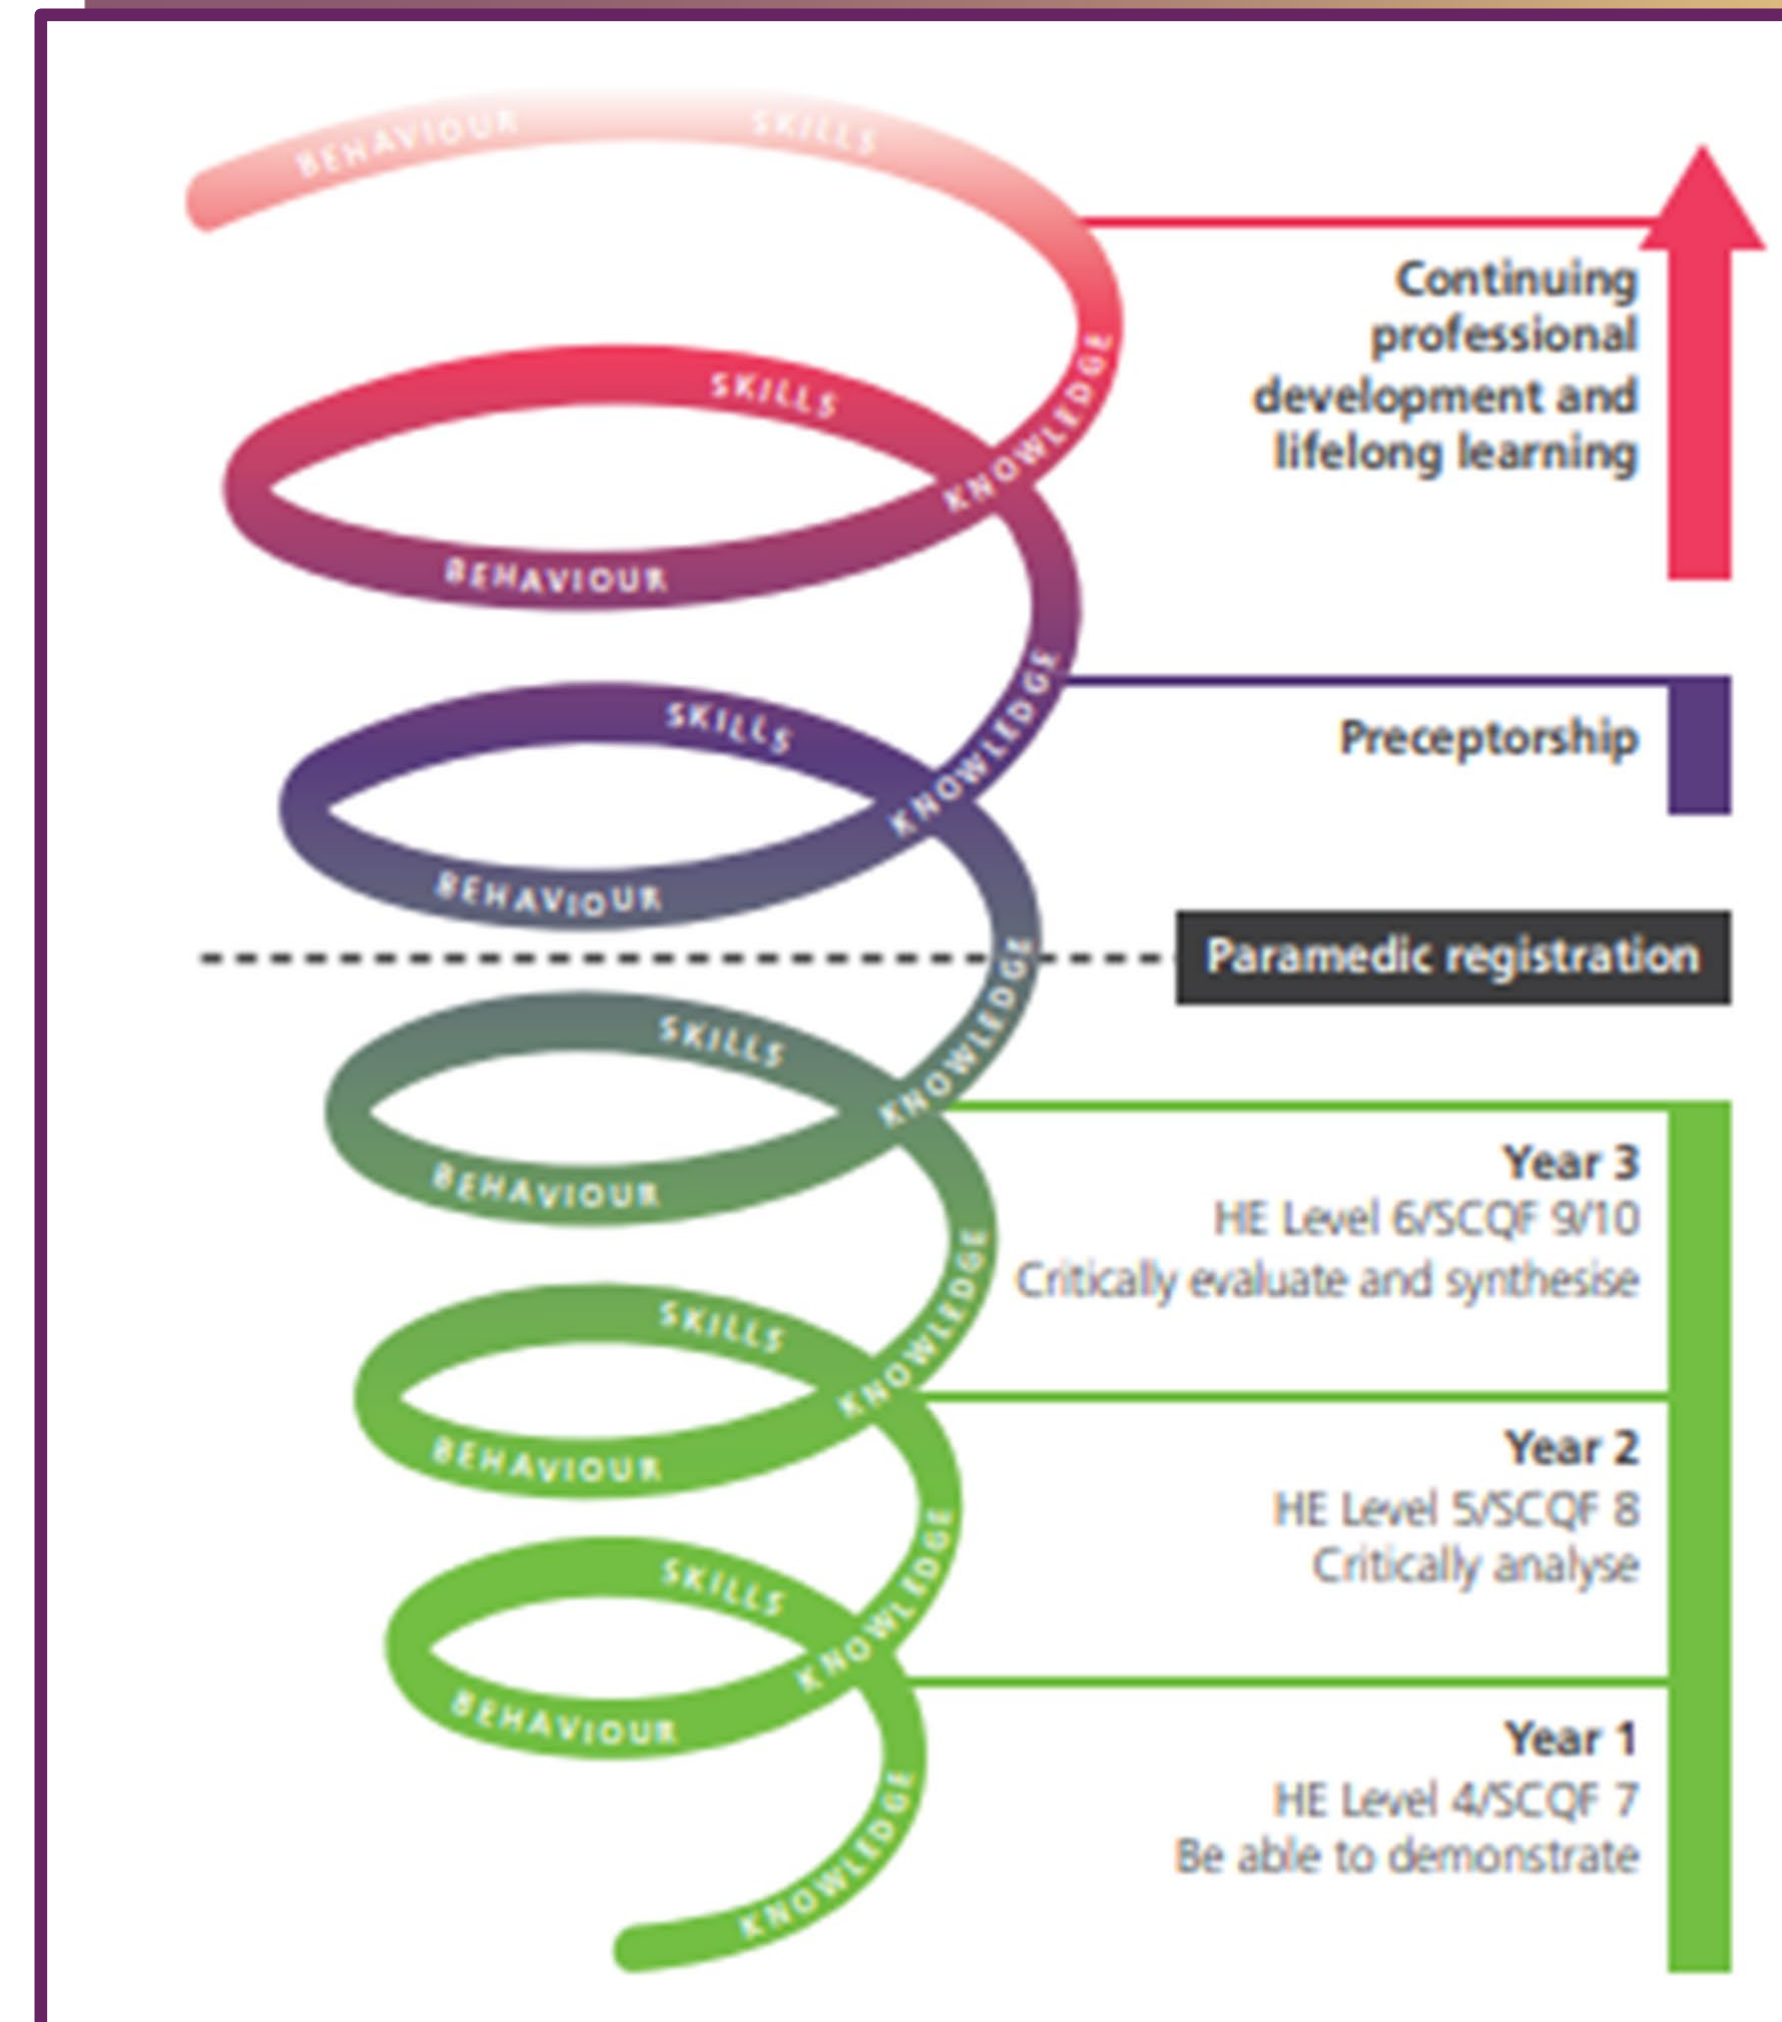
BEHAVIOUR SKILLS

KNOWLEDGE

SKILLS

KNOWLEDGE

BEHAVIOUR

KNOWLEDGE

SKILLS

KNOWLEDGE

BEHAVIOUR

KNOWLEDGE

SKILLS

KNOWLEDGE

BEHAVIOUR

KNOWLEDGE

SKILLS

KNOWLEDGE

BEHAVIOUR

KNOWLEDGE

SKILLS

KNOWLEDGE

BEHAVIOUR

KNOWLEDGE

Continuing professional development and lifelong learning

Preceptorship

Paramedic registration

Year 3
HE Level 6/SCQF 9/10
Critically evaluate and synthesise

Year 2
HE Level 5/SCQF 8
Critically analyse

Year 1
HE Level 4/SCQF 7
Be able to demonstrate